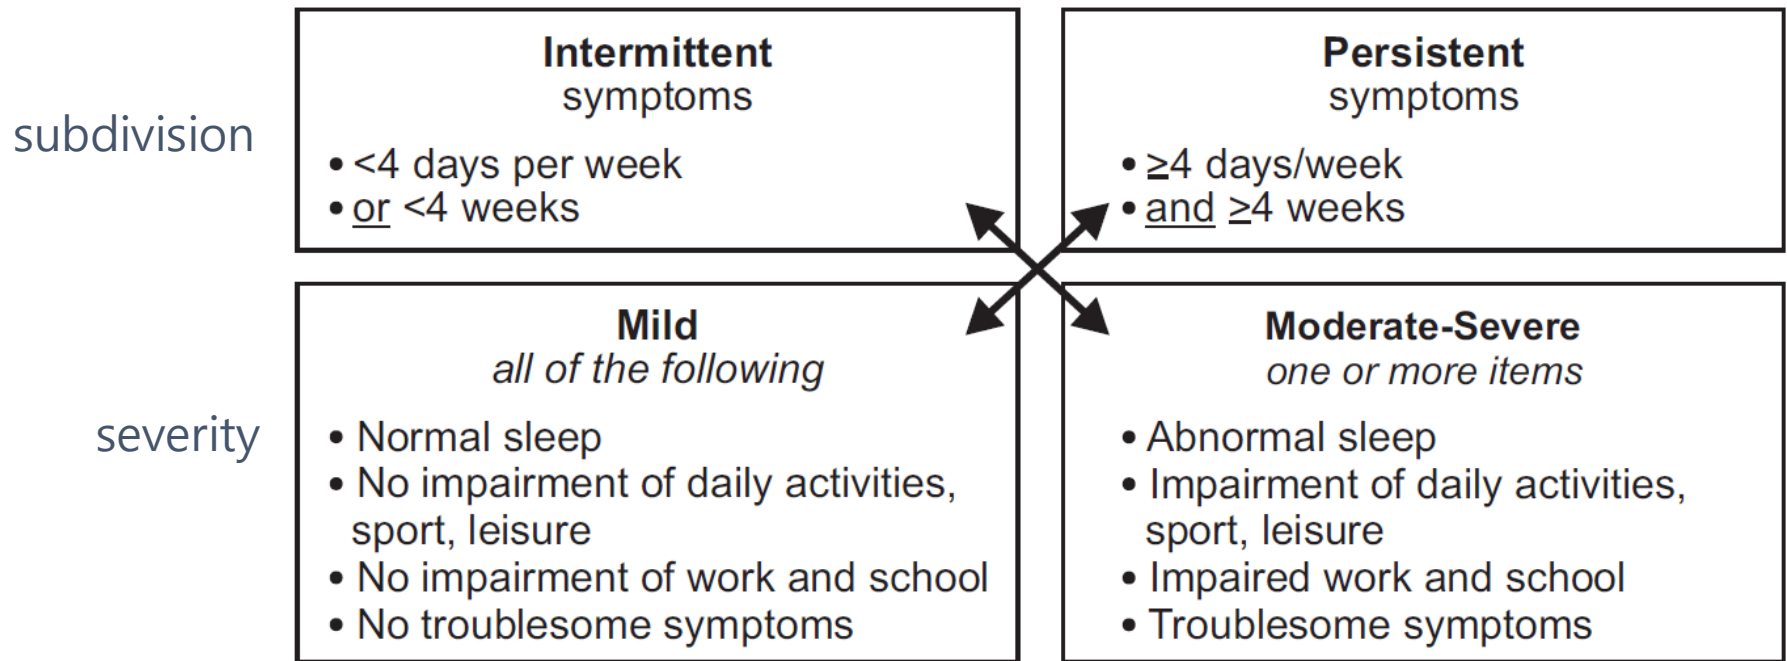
subdivision

**Intermittent** symptoms

• <4 days per week
• or <4 weeks

**Persistent** symptoms

• ≥4 days/week
• and ≥4 weeks

severity

**Mild**
*all of the following*

• Normal sleep
• No impairment of daily activities, sport, leisure
• No impairment of work and school
• No troublesome symptoms

**Moderate-Severe**
*one or more items*

• Abnormal sleep
• Impairment of daily activities, sport, leisure
• Impaired work and school
• Troublesome symptoms